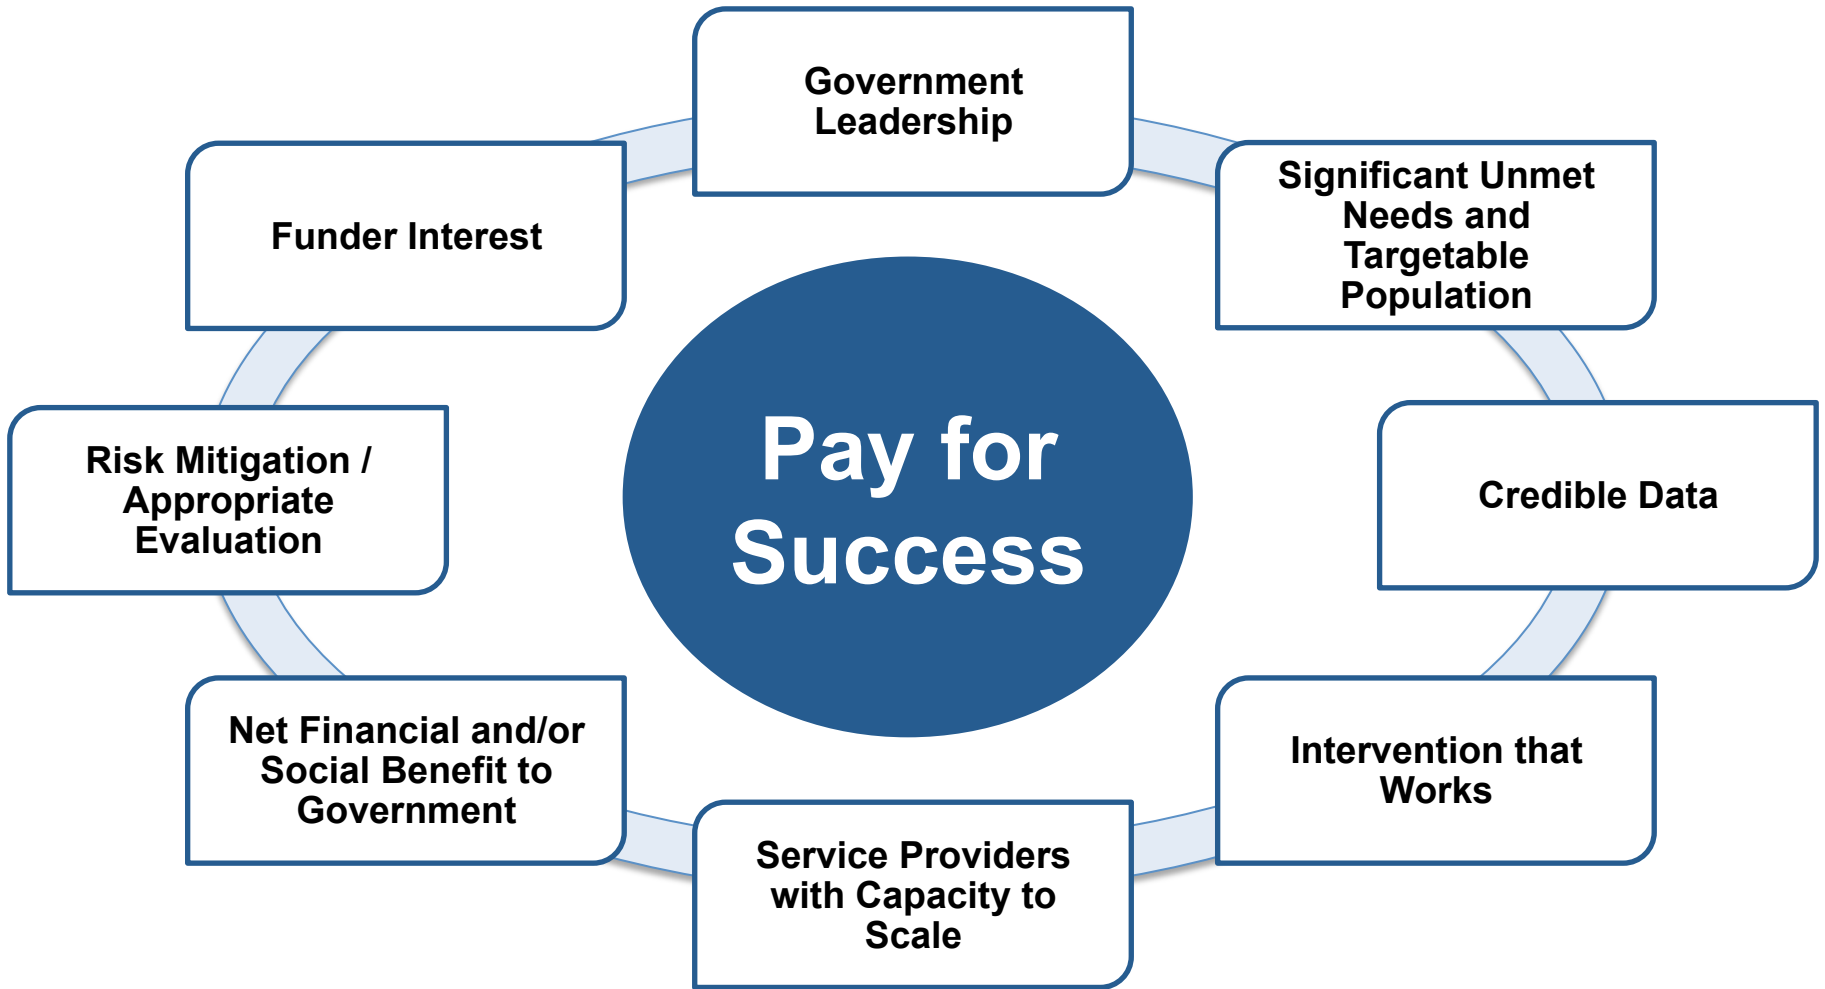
Government Leadership

Significant Unmet Needs and Targetable Population

Credible Data

Intervention that Works

Service Providers with Capacity to Scale

Net Financial and/or Social Benefit to Government

Risk Mitigation / Appropriate Evaluation

Funder Interest

Pay for Success